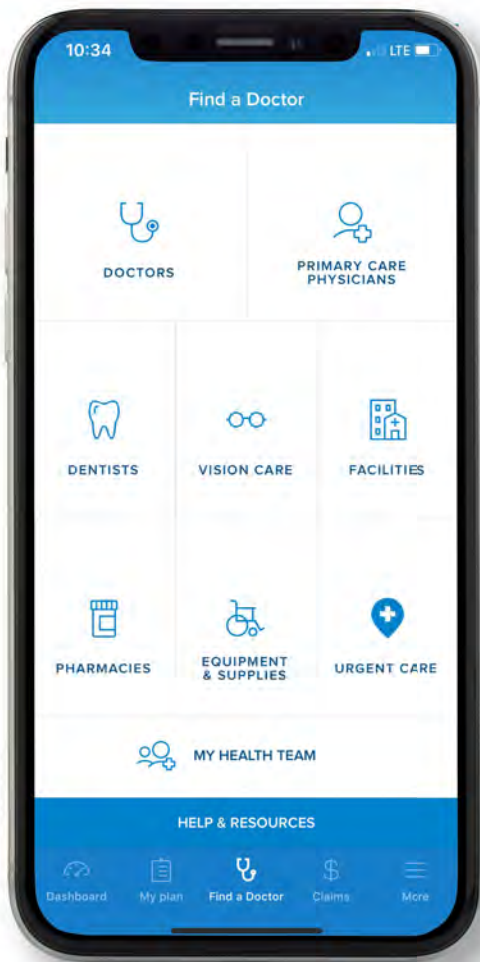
10:34
LTE

Find a Doctor

DOCTORS

PRIMARY CARE PHYSICIANS

DENTISTS

VISION CARE

FACILITIES

PHARMACIES

EQUIPMENT & SUPPLIES

URGENT CARE

MY HEALTH TEAM

HELP & RESOURCES

Dashboard

My plan

Find a Doctor

Claims

More